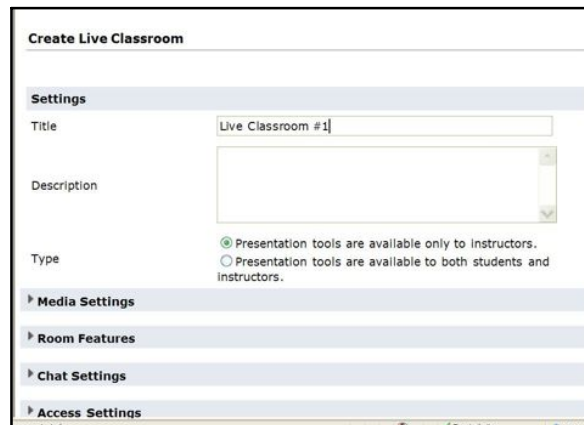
Create Live Classroom

Settings

Title
Live Classroom #1

Description

Type
Presentation tools are available only to instructors.
Presentation tools are available to both students and instructors.

Media Settings

Room Features

Chat Settings

Access Settings